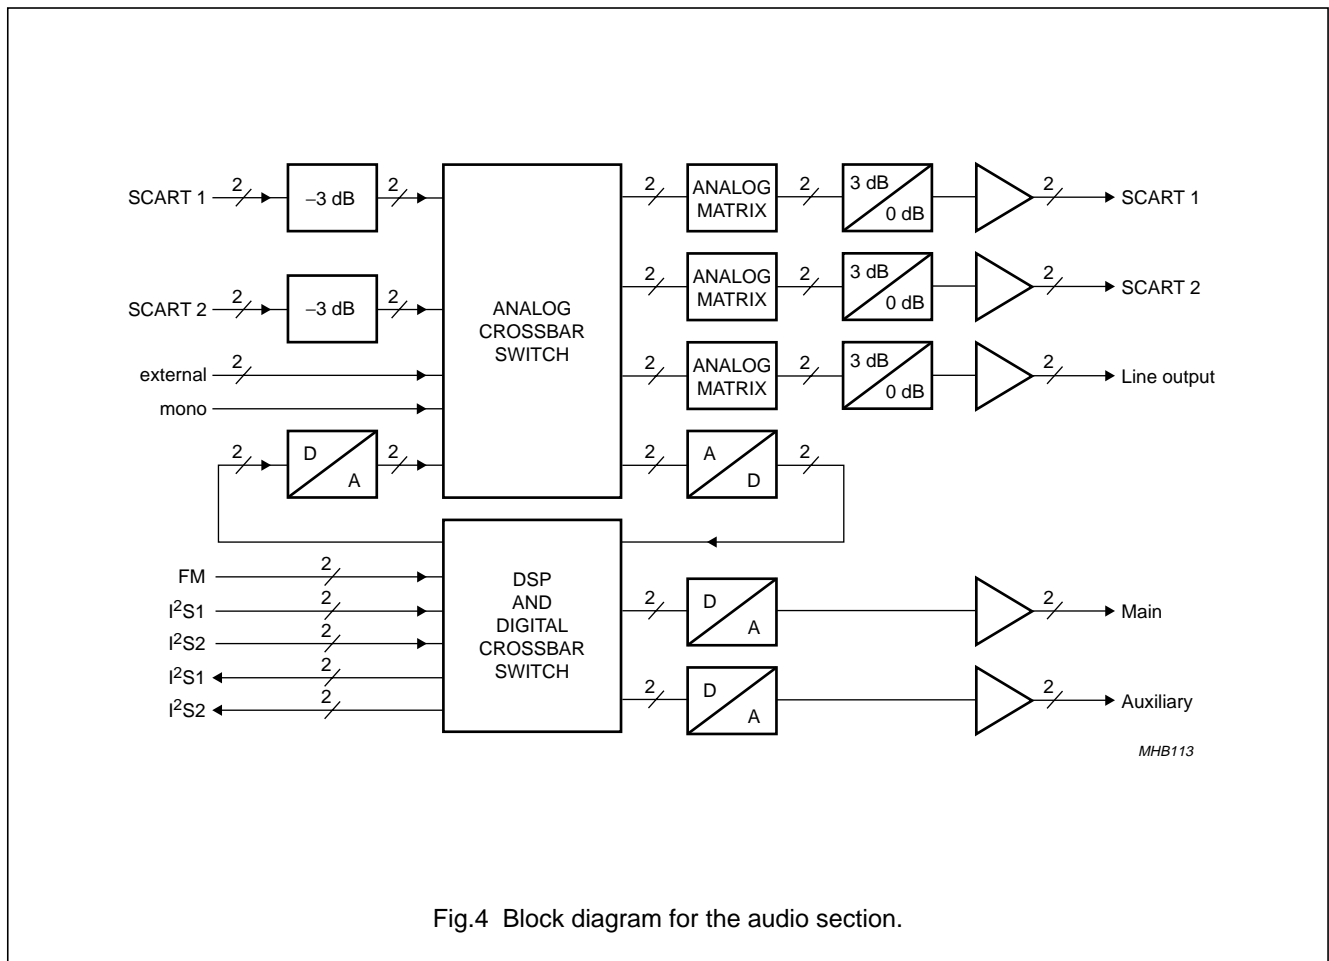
SCART 1
2
−3 dB
2
SCART 2
2
−3 dB
2
external
2
mono
2
D
A
2
ANALOG CROSSBAR SWITCH
2
ANALOG MATRIX
2
3 dB
0 dB
2
SCART 1
2
ANALOG MATRIX
2
3 dB
0 dB
2
SCART 2
2
ANALOG MATRIX
2
3 dB
0 dB
2
Line output
2
A
D
2
FM
2
$I^2S1$
2
$I^2S2$
2
$I^2S1$
2
$I^2S2$
2
DSP AND DIGITAL CROSSBAR SWITCH
2
D
A
2
Main
2
D
A
2
Auxiliary
MHB113

Fig.4 Block diagram for the audio section.